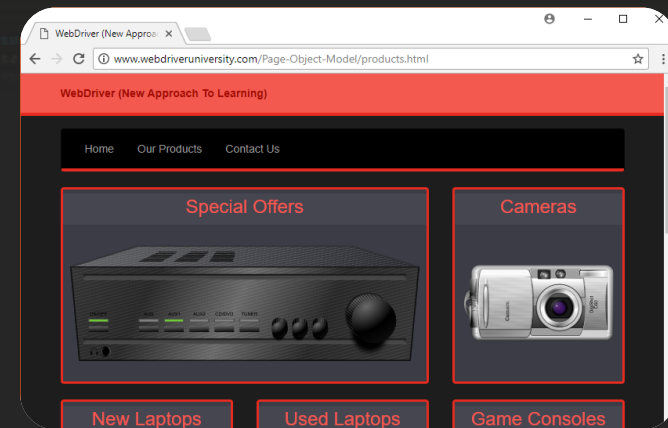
WebDriver (New Approa

www.webdriveruniversity.com/Page-Object-Model/products.html

WebDriver (New Approach To Learning)

Home Our Products Contact Us

Special Offers

Cameras

New Laptops

Used Laptops

Game Consoles